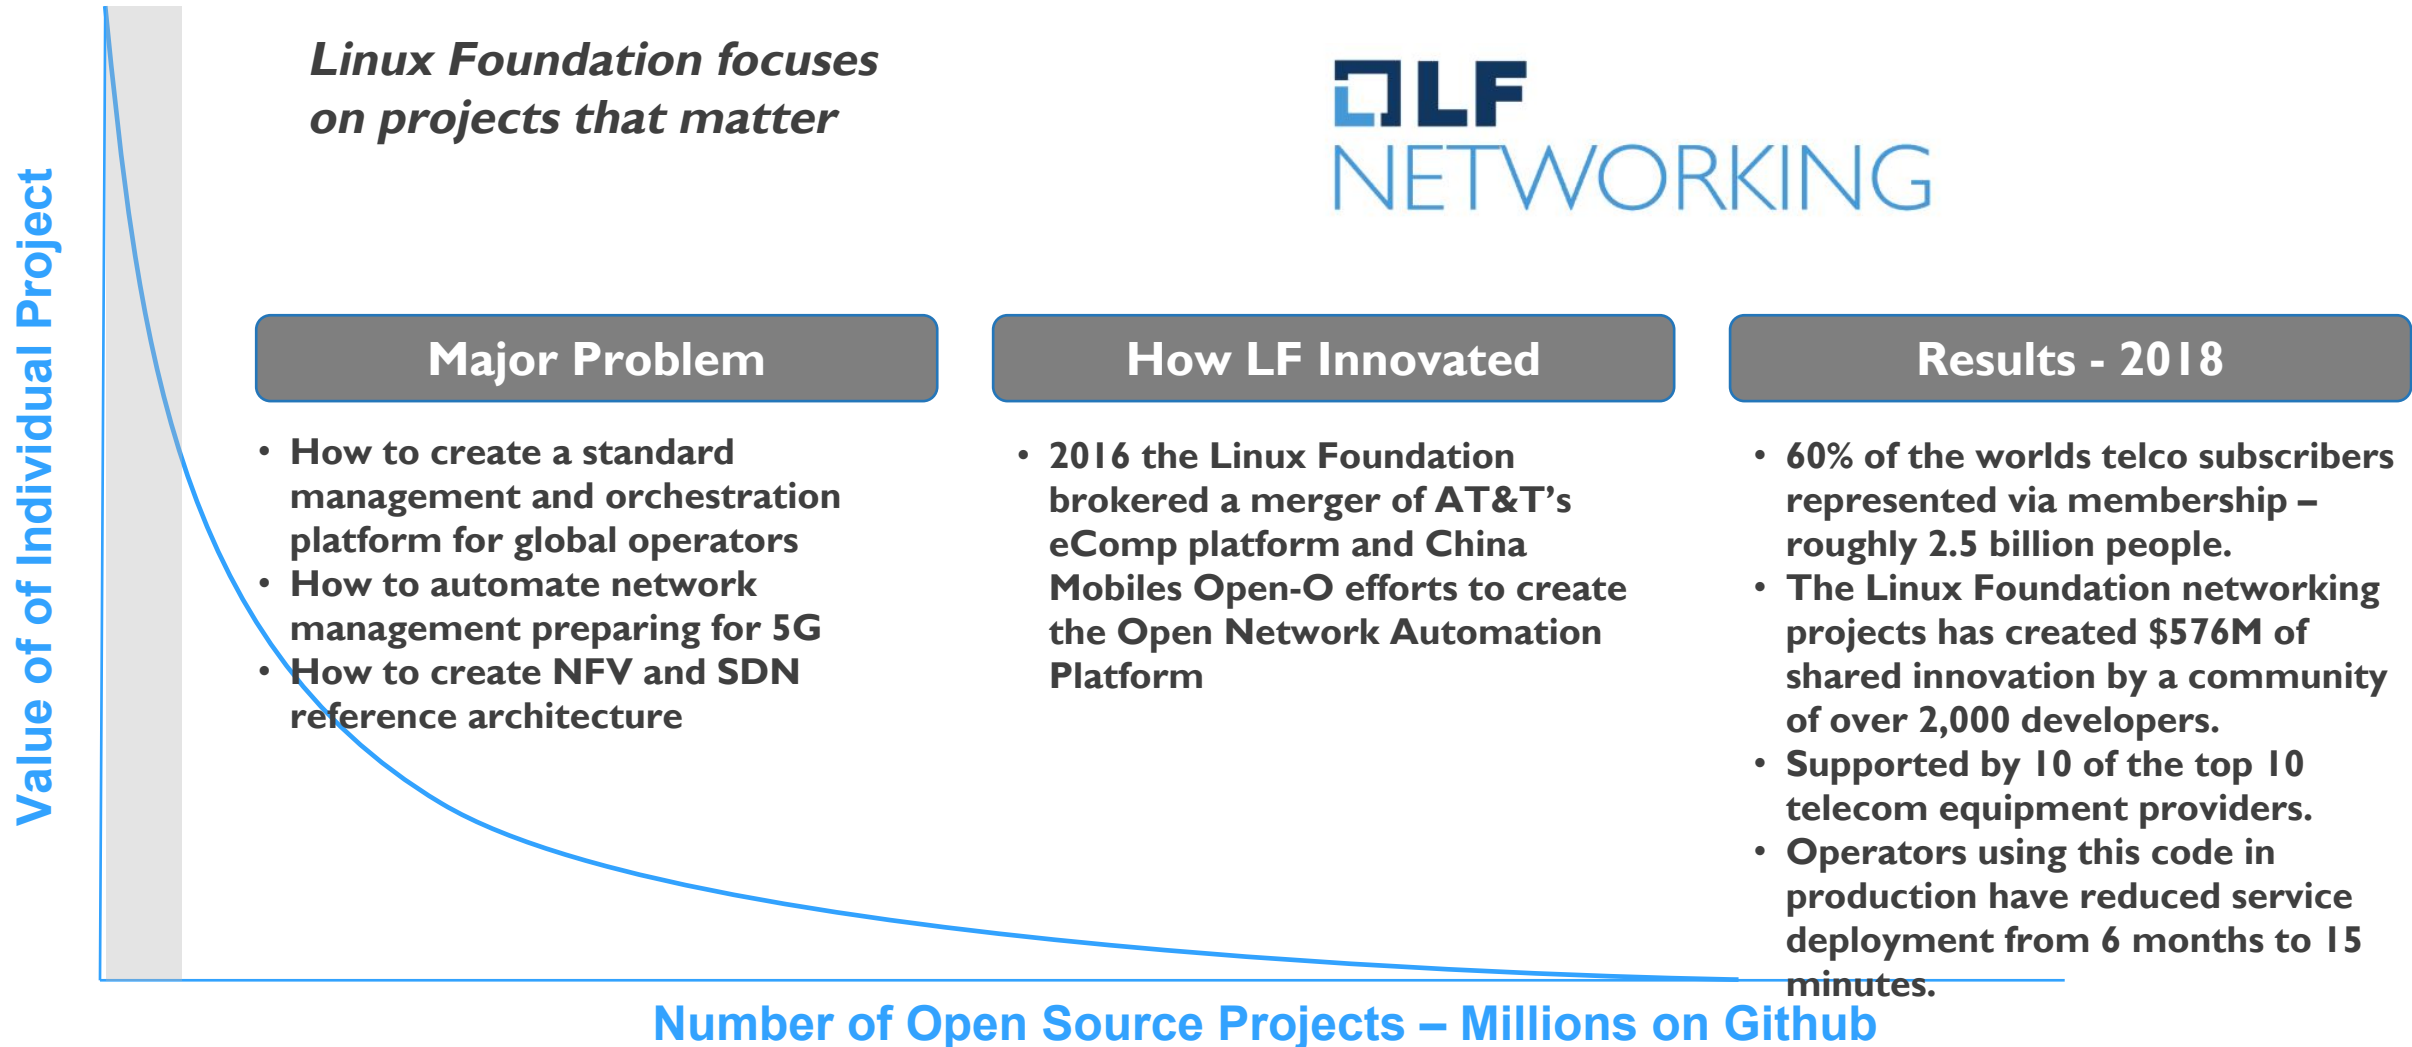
Value of of Individual Project

Linux Foundation focuses on projects that matter

LF NETWORKING

Major Problem

• How to create a standard management and orchestration platform for global operators
• How to automate network management preparing for 5G
• How to create NFV and SDN reference architecture

How LF Innovated

• 2016 the Linux Foundation brokered a merger of AT&T's eComp platform and China Mobiles Open-O efforts to create the Open Network Automation Platform

Results - 2018

• 60% of the worlds telco subscribers represented via membership – roughly 2.5 billion people.
• The Linux Foundation networking projects has created $576M of shared innovation by a community of over 2,000 developers.
• Supported by 10 of the top 10 telecom equipment providers.
• Operators using this code in production have reduced service deployment from 6 months to 15 minutes.

Number of Open Source Projects – Millions on Github